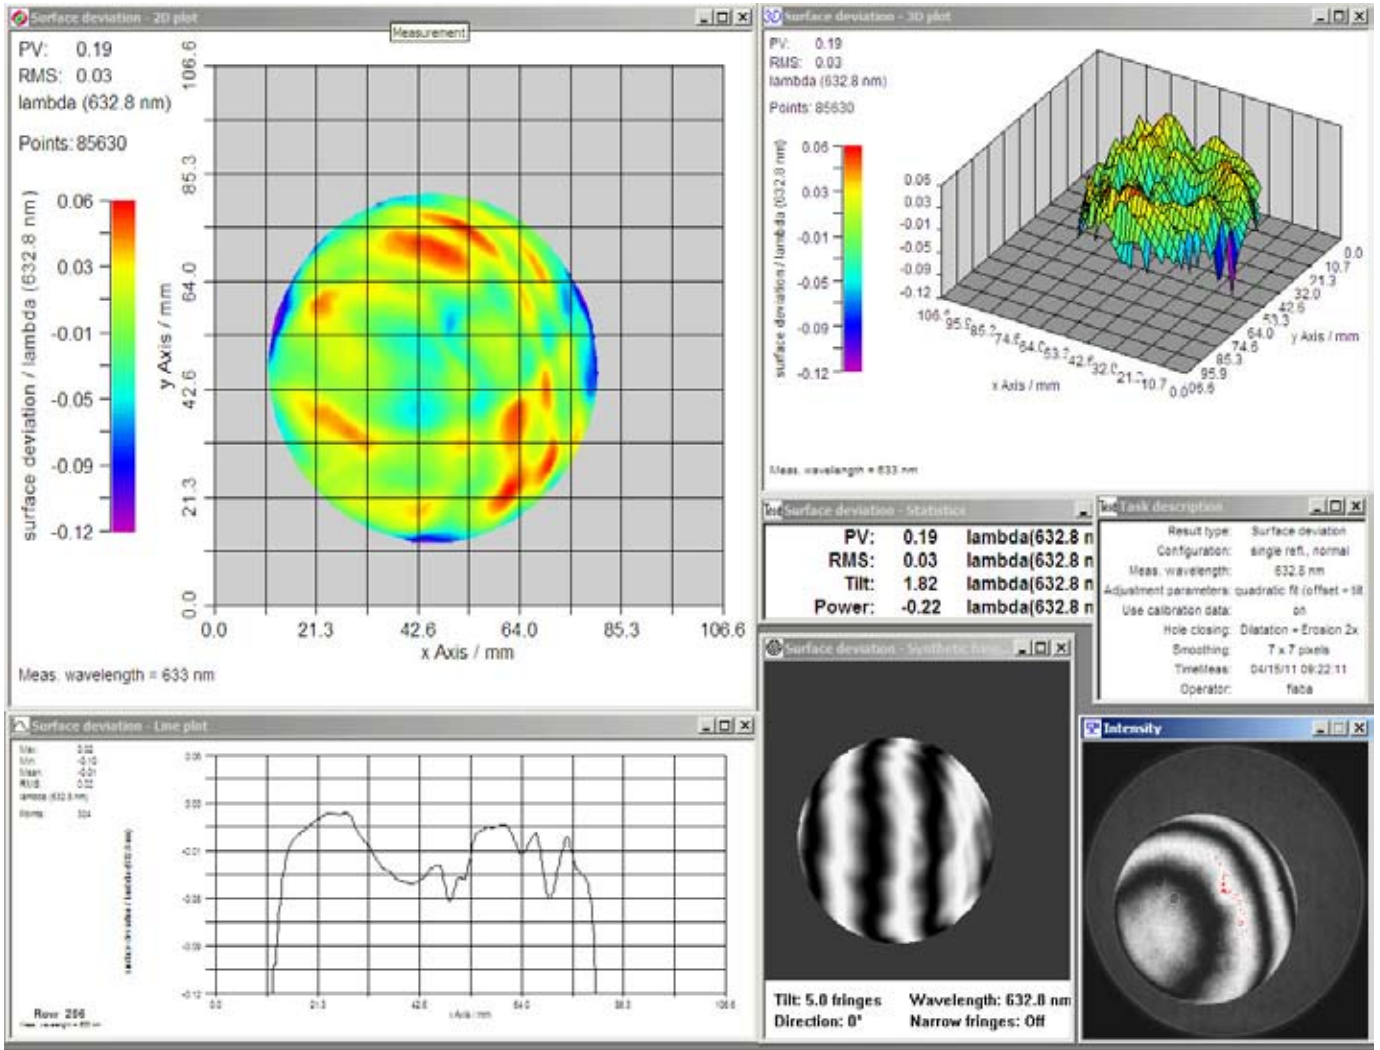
Surface deviation - 2D plot

Measurement

PV: 0.19
RMS: 0.03
lambda (632.8 nm)

Points: 85630

surface deviation / lambda (632.8 nm)
0.06
0.03
-0.01
-0.05
-0.09
-0.12

y Axis / mm
106.6
85.3
64.0
42.6
21.3
0.0

0.0 21.3 42.6 64.0 85.3 106.6
x Axis / mm

Meas. wavelength = 633 nm

Surface deviation - 3D plot

PV: 0.19
RMS: 0.03
lambda (632.8 nm)

Points: 85630

surface deviation / lambda (632.8 nm)
0.06
0.03
-0.01
-0.05
-0.09
-0.12

0.05
0.03
-0.01
-0.05
-0.09
-0.12

106.6 95.9 85.3 74.6 64.0 53.3 42.6 32.0 21.3 10.7 0.0
x Axis / mm

0.0 10.7 21.3 32.0 42.6 53.3 64.0 74.6 85.3 95.9 106.6
y Axis / mm

Meas. wavelength = 633 nm

Surface deviation - Statistics

| PV: | 0.19 | lambda(632.8 n |
|---|---|---|
| RMS: | 0.03 | lambda(632.8 n |
| Tilt: | 1.82 | lambda(632.8 n |
| Power: | -0.22 | lambda(632.8 n |

Task description

| Result type: | Surface deviation |
|---|---|
| Configuration: | single refl., normal |
| Meas. wavelength: | 632.8 nm |
| Adjustment parameters: | quadratic fit (offset + tilt |
| Use calibration data: | on |
| Hole closing: | Dilatation + Erosion 2x |
| Smoothing: | 7 x 7 pixels |
| TimeMeas: | 04/15/11 09:22:11 |
| Operator: | faba |

Surface deviation - Line plot

Max: 0.02
Min: -0.10
Mean: -0.01
RMS: 0.02
lambda (632.8 nm)

Points: 304

surface deviation / lambda (632.8 nm)

0.06
0.03
-0.01
-0.05
-0.09
-0.12

0.0 21.3 42.6 64.0 85.3 106.6
x Axis / mm

Row: 286
Meas. wavelength = 633 nm

Surface deviation - Synthetic fringes

Tilt: 5.0 fringes
Direction: 0°
Wavelength: 632.8 nm
Narrow fringes: Off

Intensity